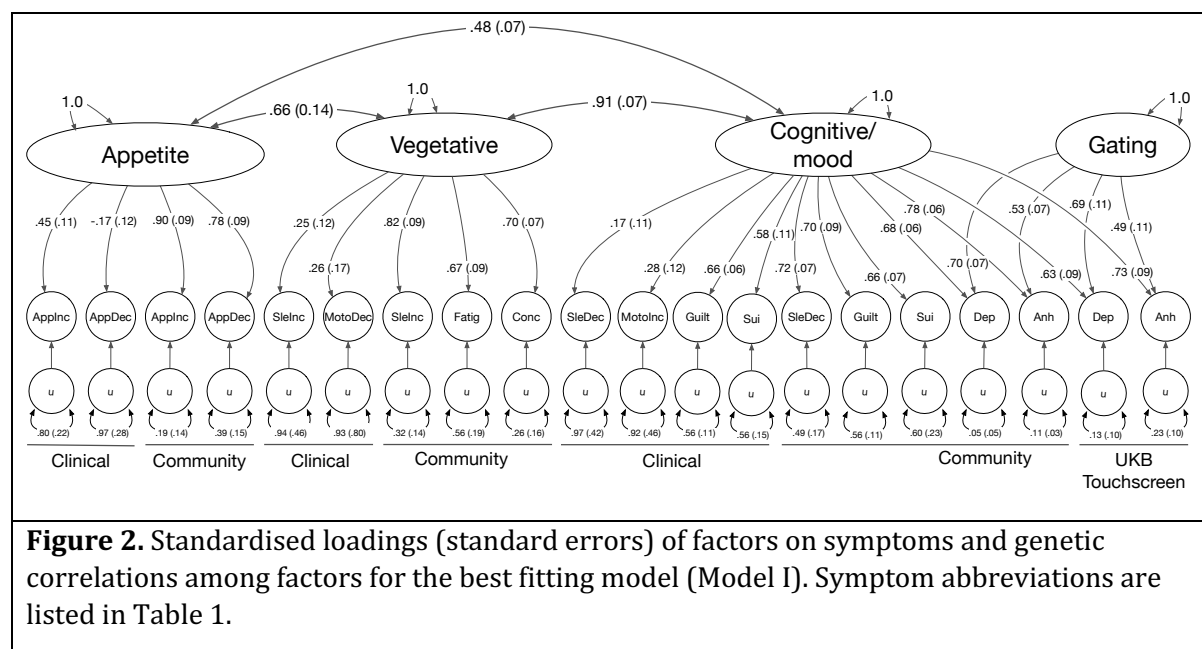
.48 (.07)

1.0

.66 (0.14)

1.0

.91 (.07)

1.0

1.0

Appetite

Vegetative

Cognitive/ mood

Gating

.45 (.11)

-.17 (.12)

.90 (.09)

.78 (.09)

.25 (.12)

.26 (.17)

.82 (.09)

.67 (.09)

.70 (.07)

.17 (.11)

.28 (.12)

.66 (.06)

.58 (.11)

.72 (.07)

.70 (.09)

.66 (.07)

.68 (.06)

.78 (.06)

.70 (.07)

.53 (.07)

.63 (.09)

.69 (.11)

.73 (.09)

.49 (.11)

AppInc

AppDec

AppInc

AppDec

SleInc

MotoDec

SleInc

Fatig

Conc

SleDec

MotoInc

Guilt

Sui

SleDec

Guilt

Sui

Dep

Anh

Dep

Anh

u u u u u u u u u u u u u u u u u u u u

.80 (.22)

.97 (.28)

.19 (.14)

.39 (.15)

.94 (.46)

.93 (.80)

.32 (.14)

.56 (.19)

.26 (.16)

.97 (.42)

.92 (.46)

.56 (.11)

.56 (.15)

.49 (.17)

.56 (.11)

.60 (.23)

.05 (.05)

.11 (.03)

.13 (.10)

.23 (.10)

Clinical

Community

Clinical

Community

Clinical

Community

UKB Touchscreen

**Figure 2.** Standardised loadings (standard errors) of factors on symptoms and genetic correlations among factors for the best fitting model (Model I). Symptom abbreviations are listed in Table 1.